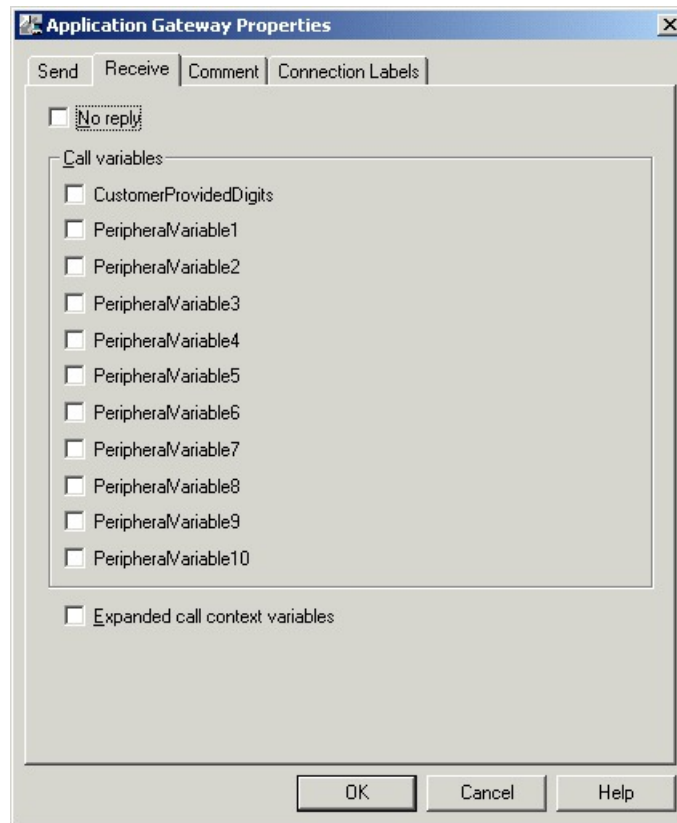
Application Gateway Properties

X

Send | Receive | Comment | Connection Labels

No reply

Call variables

CustomerProvidedDigits

PeripheralVariable1

PeripheralVariable2

PeripheralVariable3

PeripheralVariable4

PeripheralVariable5

PeripheralVariable6

PeripheralVariable7

PeripheralVariable8

PeripheralVariable9

PeripheralVariable10

Expanded call context variables

OK | Cancel | Help